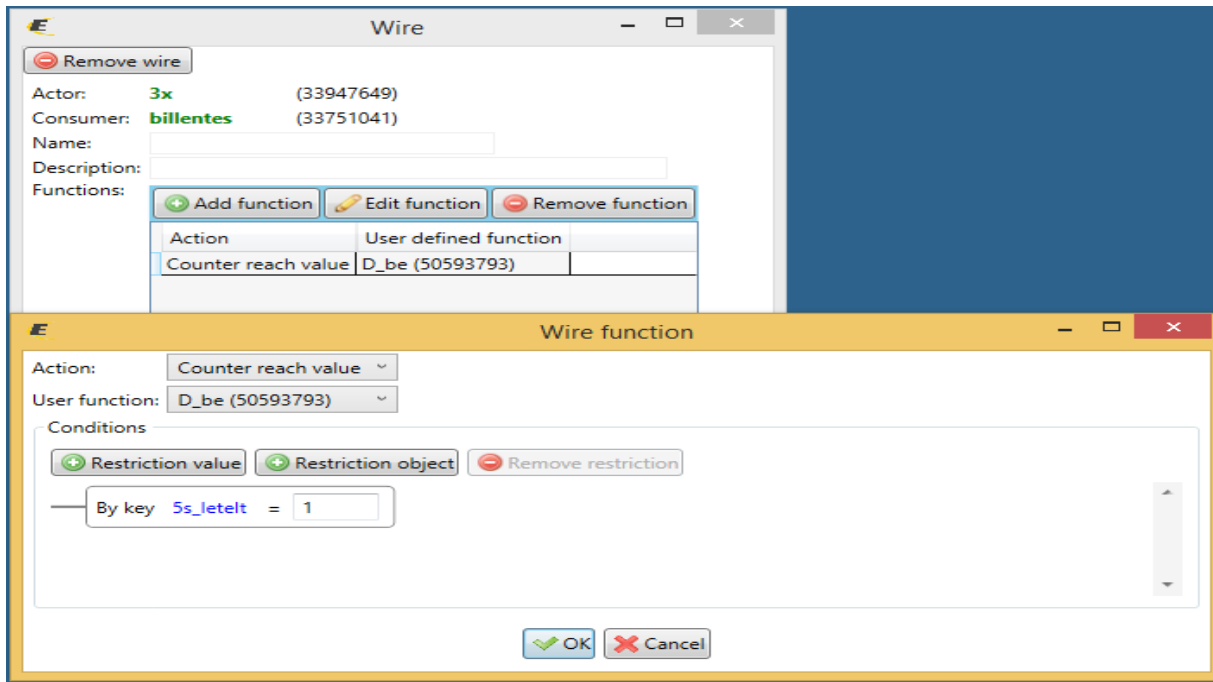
Wire

Remove wire

Actor: 3x (33947649)
Consumer: billentes (33751041)
Name:
Description:
Functions:

Add function Edit function Remove function

| Action | User defined function |
|---|---|
| Counter reach value | D_be (50593793) |

Wire function

Action: Counter reach value
User function: D_be (50593793)

Conditions

Restriction value Restriction object Remove restriction

By key 5s_letelt = 1

OK Cancel